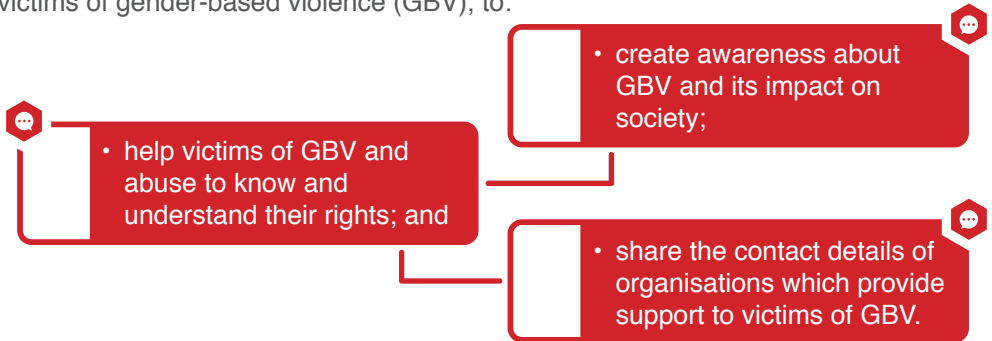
victims of gender-based violence (GBV), to:

• create awareness about GBV and its impact on society;

• help victims of GBV and abuse to know and understand their rights; and

• share the contact details of organisations which provide support to victims of GBV.